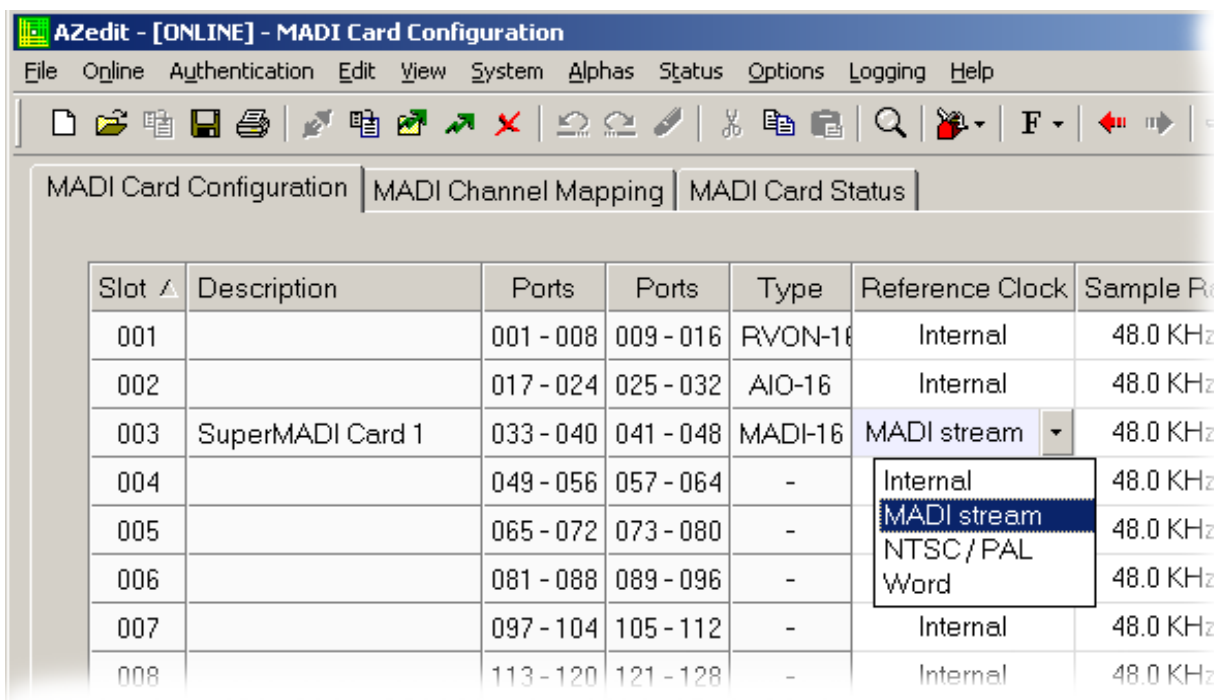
AZedit - [ONLINE] - MADI Card Configuration

File Online Authentication Edit View System Alphas Status Options Logging Help

F

MADI Card Configuration | MADI Channel Mapping | MADI Card Status

| Slot | Description | Ports | Ports | Type | Reference Clock | Sample Ra |
|---|---|---|---|---|---|---|
| 001 | | 001 - 008 | 009 - 016 | RVON-16 | Internal | 48.0 KHz |
| 002 | | 017 - 024 | 025 - 032 | AIO-16 | Internal | 48.0 KHz |
| 003 | SuperMADI Card 1 | 033 - 040 | 041 - 048 | MADI-16 | MADI stream | 48.0 KHz |
| 004 | | 049 - 056 | 057 - 064 | - | Internal | 48.0 KHz |
| 005 | | 065 - 072 | 073 - 080 | - | MADI stream | 48.0 KHz |
| 006 | | 081 - 088 | 089 - 096 | - | NTSC / PAL | 48.0 KHz |
| 007 | | 097 - 104 | 105 - 112 | - | Word / Internal | 48.0 KHz |
| 008 | | 113 - 120 | 121 - 128 | - | Internal | 48.0 KHz |